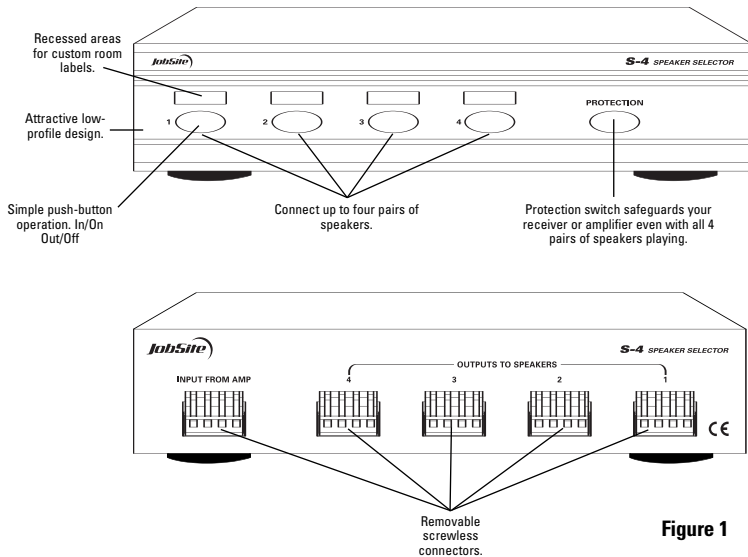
Recessed areas for custom room labels.

JobSite

S-4 SPEAKER SELECTOR

Attractive low-profile design.

1

2

3

4

PROTECTION

Simple push-button operation. In/On Out/Off

Connect up to four pairs of speakers.

Protection switch safeguards your receiver or amplifier even with all 4 pairs of speakers playing.

JobSite

S-4 SPEAKER SELECTOR

OUTPUTS TO SPEAKERS

INPUT FROM AMP

4

3

2

1

CE

Removable screwless connectors.

Figure 1